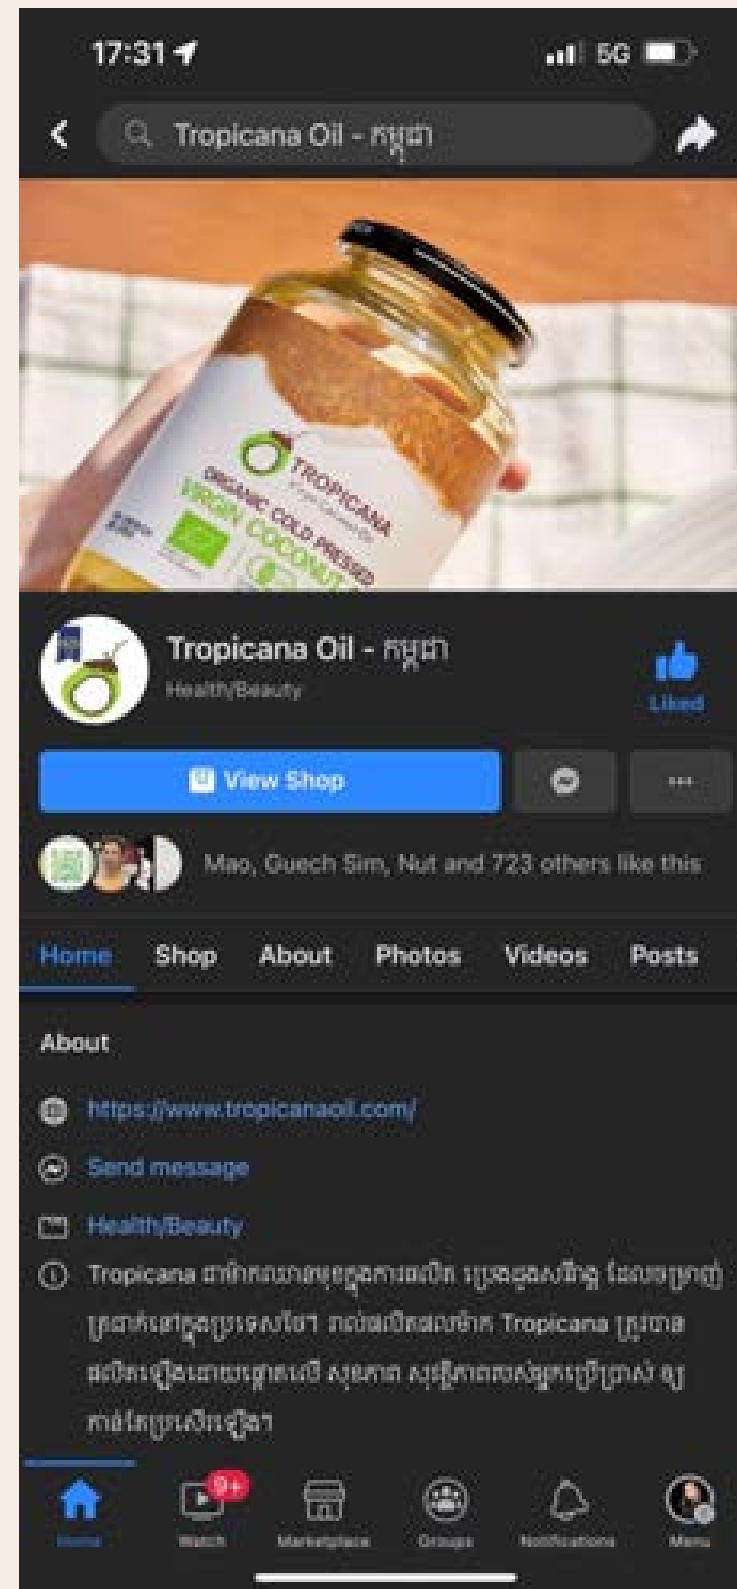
17:31

5G

Tropicana Oil - កម្ពុជា

TROPICANA

ORGANIC COLD PRESSED

VIRGIN COCONUT

Tropicana Oil - កម្ពុជា

Health/Beauty

Liked

View Shop

...

Mao, Guech Sim, Nut and 723 others like this

Home Shop About Photos Videos Posts

About

https://www.tropicanaoil.com/

Send message

Health/Beauty

Tropicana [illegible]

9+

Home Watch Marketplace Groups Notifications Menu